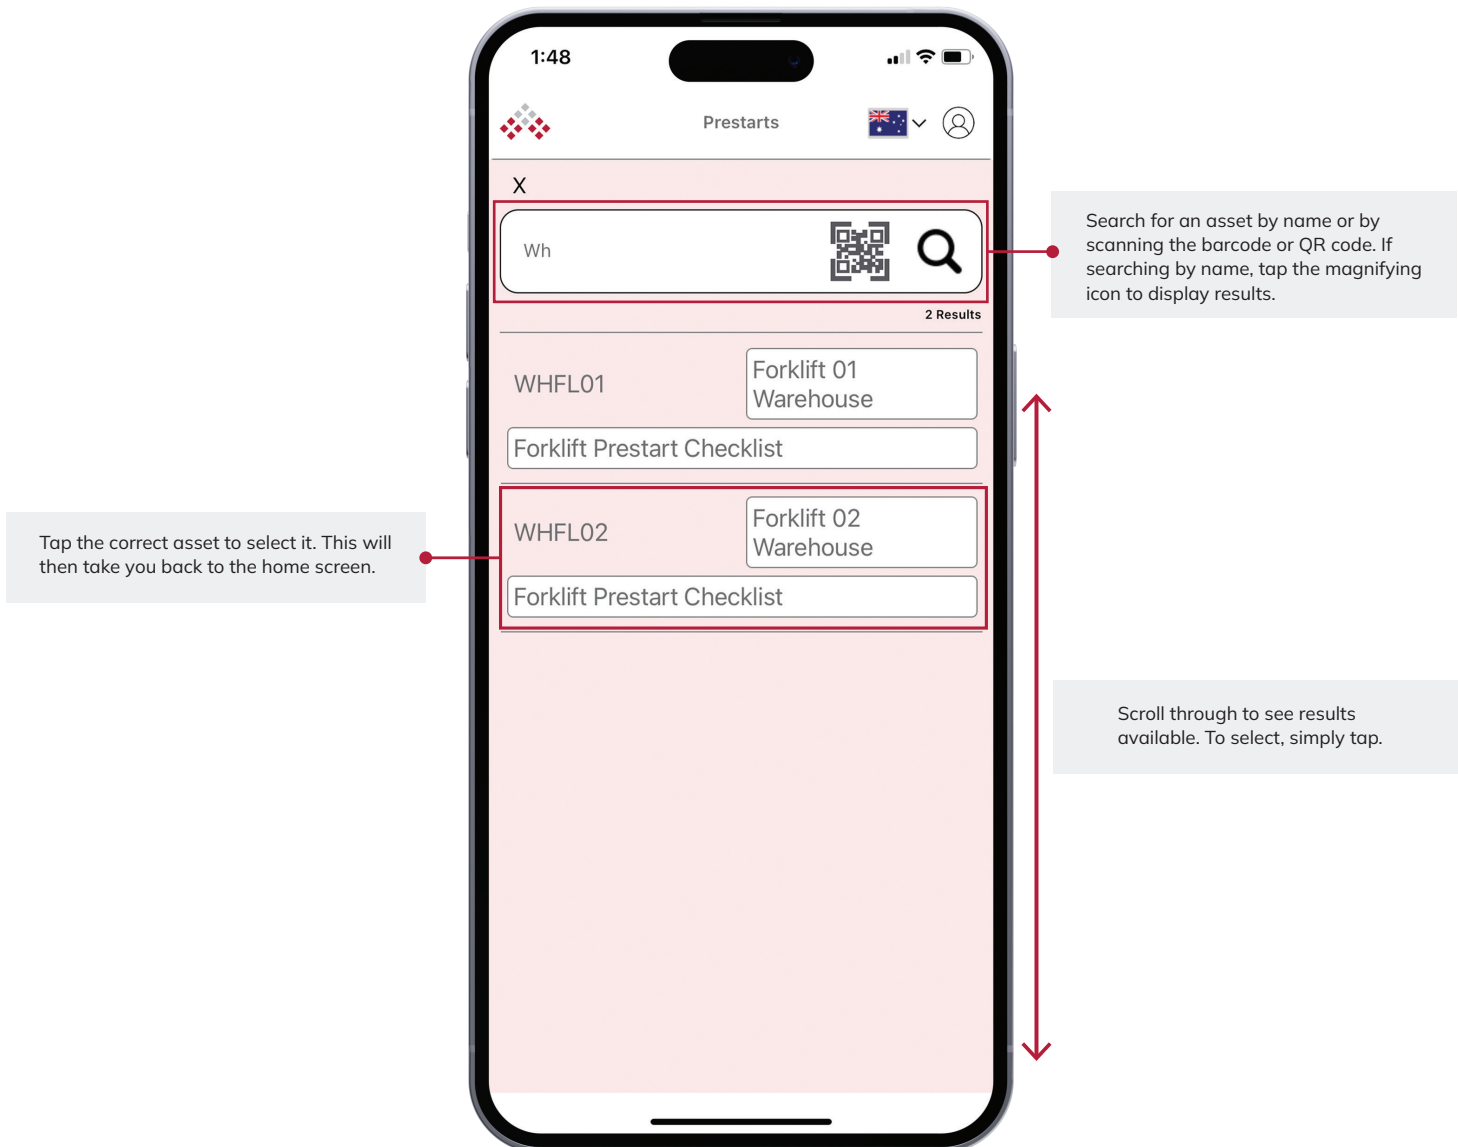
1:48

Prestarts

X

Wh

2 Results

WHFL01

Forklift 01 Warehouse

Forklift Prestart Checklist

WHFL02

Forklift 02 Warehouse

Forklift Prestart Checklist

Search for an asset by name or by scanning the barcode or QR code. If searching by name, tap the magnifying icon to display results.

Tap the correct asset to select it. This will then take you back to the home screen.

Scroll through to see results available. To select, simply tap.